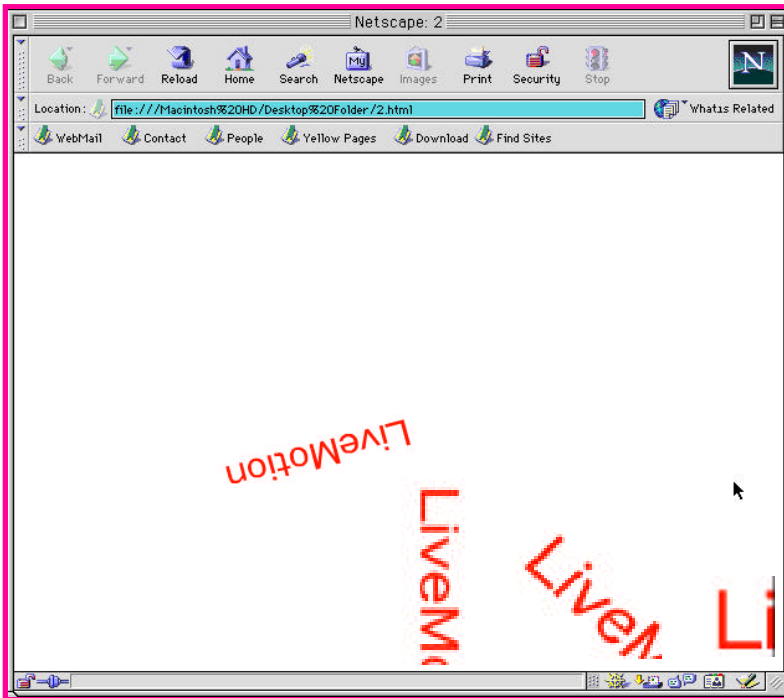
Netscape: 2

Back Forward Reload Home Search Netscape Images Print Security Stop

Location: file:///Macintosh%20HD/Desktop%20Folder/2.html

What's Related

WebMail Contact People Yellow Pages Download Find Sites

LiveMotion

LiveMo

LiveM

Li